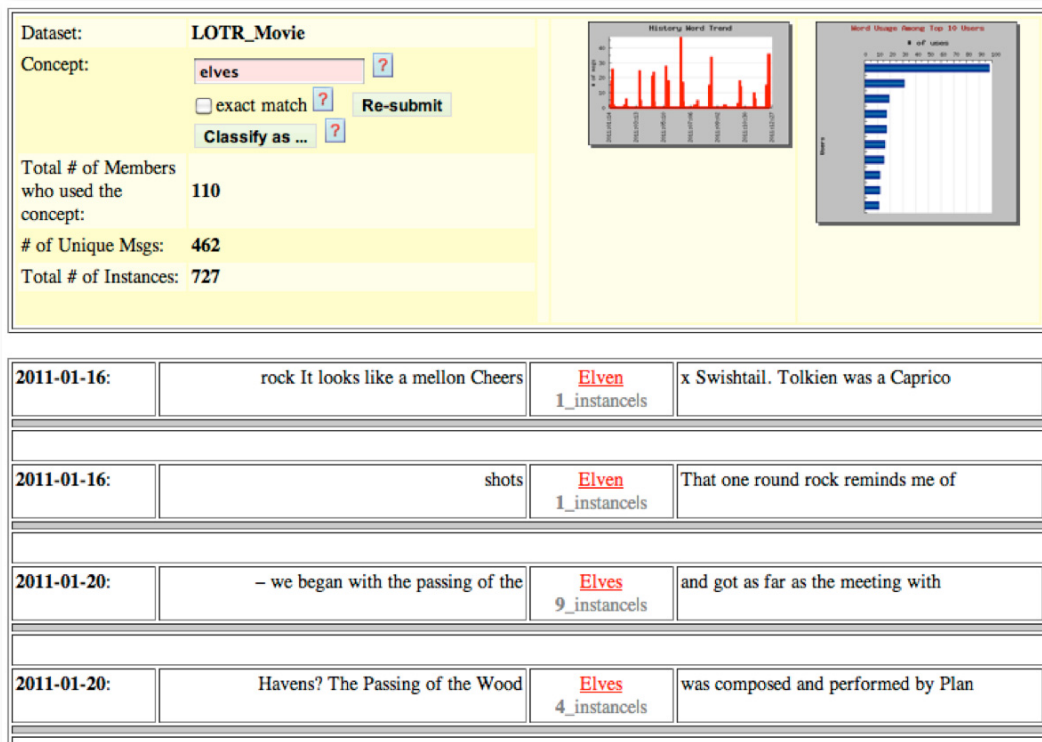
| Dataset: | LOTR_Movie |
|---|---|
| Concept: | elves ? exact match ? Re-submit Classify as ... ? |
| Total # of Members who used the concept: | 110 |
| # of Unique Msgs: | 462 |
| Total # of Instances: | 727 |

History Word Trend

Word Usage Among Top 10 Users

# of uses

| 2011-01-16: | rock It looks like a mellon Cheers | Elven 1_instancels | x Swishtail. Tolkien was a Caprico |
|---|---|---|---|
| 2011-01-16: | shots | Elven 1_instancels | That one round rock reminds me of |
| 2011-01-20: | – we began with the passing of the | Elves 9_instancels | and got as far as the meeting with |
| 2011-01-20: | Havens? The Passing of the Wood | Elves 4_instancels | was composed and performed by Plan |